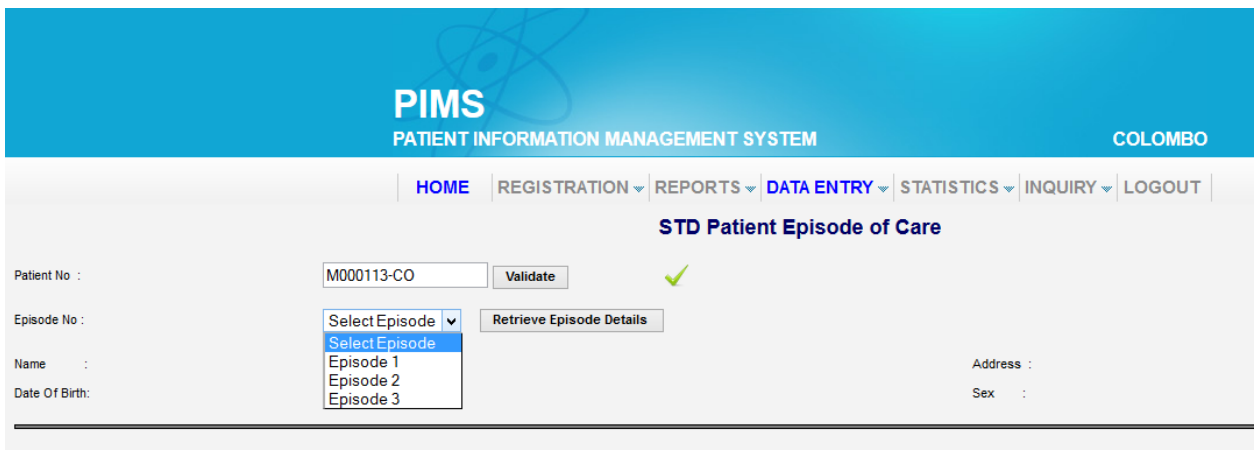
PIMS
PATIENT INFORMATION MANAGEMENT SYSTEM

COLOMBO

HOME | REGISTRATION | REPORTS | DATA ENTRY | STATISTICS | INQUIRY | LOGOUT

STD Patient Episode of Care

Patient No : M000113-CO Validate

Episode No : Select Episode Retrieve Episode Details

Select Episode
Episode 1
Episode 2
Episode 3

Name :

Date Of Birth:

Address :

Sex :